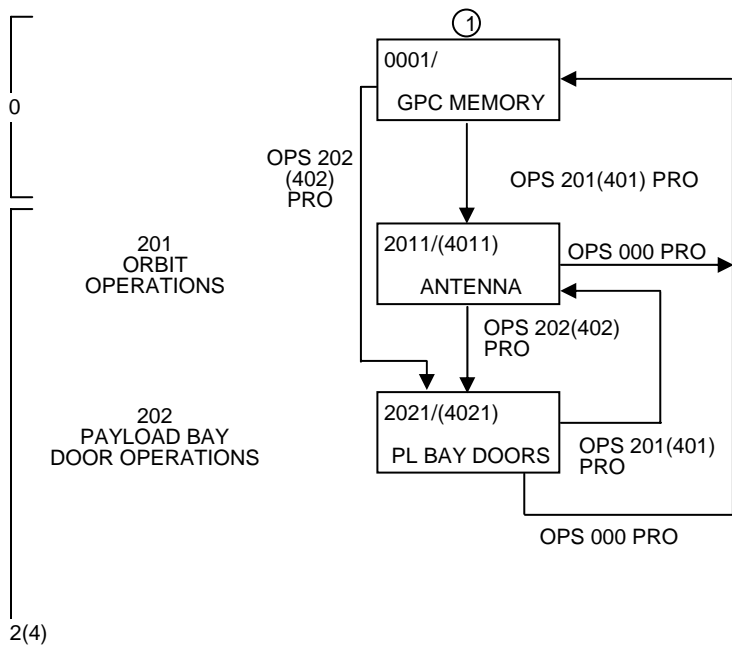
0

201
ORBIT
OPERATIONS

202
PAYLOAD BAY
DOOR OPERATIONS

2(4)

1

0001/

GPC MEMORY

OPS 202
(402)
PRO

OPS 201(401) PRO

2011/(4011)

ANTENNA

OPS 000 PRO

OPS 202(402)
PRO

2021/(4021)

PL BAY DOORS

OPS 201(401)
PRO

OPS 000 PRO